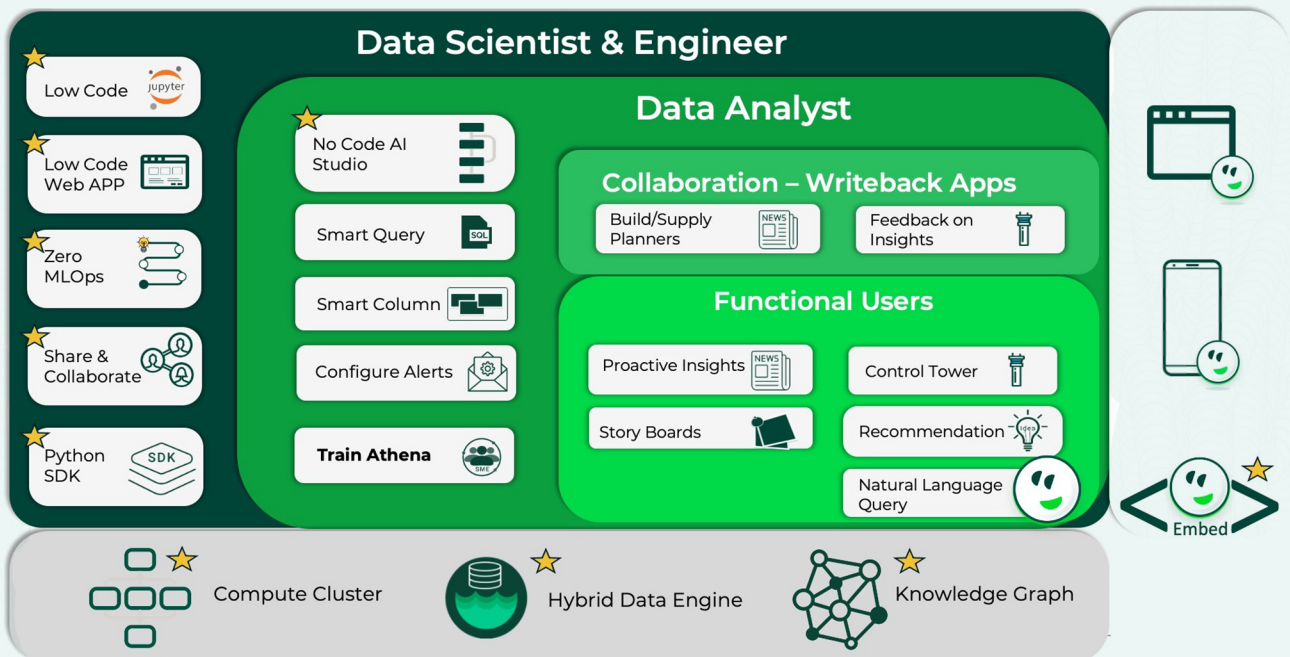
Data Scientist & Engineer

Low Code jupyter

Low Code Web APP

Zero MLOps

Share & Collaborate

Python SDK SDK

Data Analyst

No Code AI Studio

Smart Query SQL

Smart Column

Configure Alerts

Train Athena SME

Collaboration – Writeback Apps

Build/Supply Planners NEWS

Feedback on Insights

Functional Users

Proactive Insights NEWS

Control Tower

Story Boards

Recommendation Idea

Natural Language Query

Embed

Compute Cluster

Hybrid Data Engine

Knowledge Graph